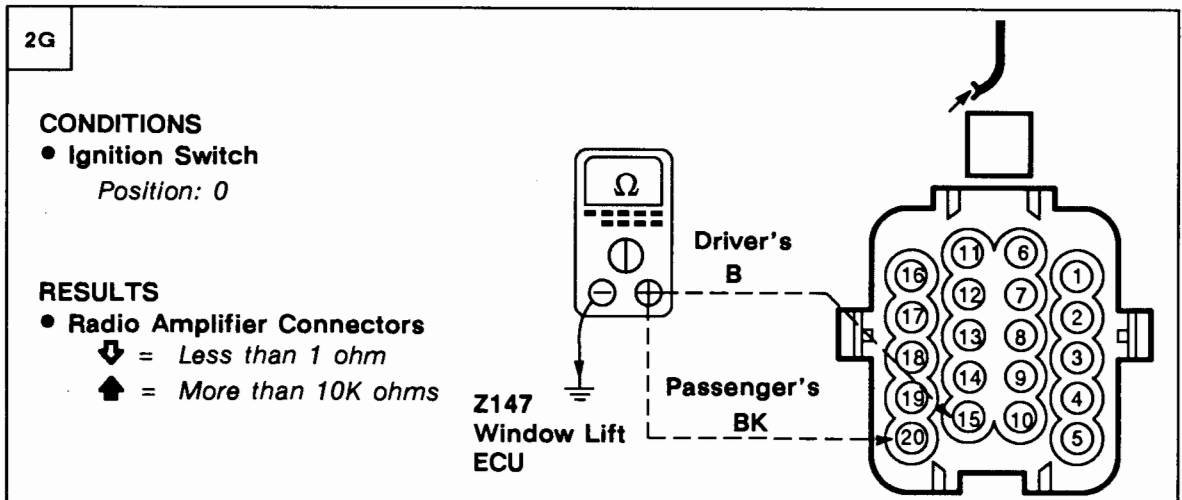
2G

CONDITIONS
● Ignition Switch
Position: 0

RESULTS
● Radio Amplifier Connectors
⇩ = Less than 1 ohm
⇧ = More than 10K ohms

$\Omega$

Driver's
B

Passenger's
BK

Z147
Window Lift
ECU

11 6
16 1
12 7
17 2
13 8
18 3
14 9
19 4
15 10
20 5